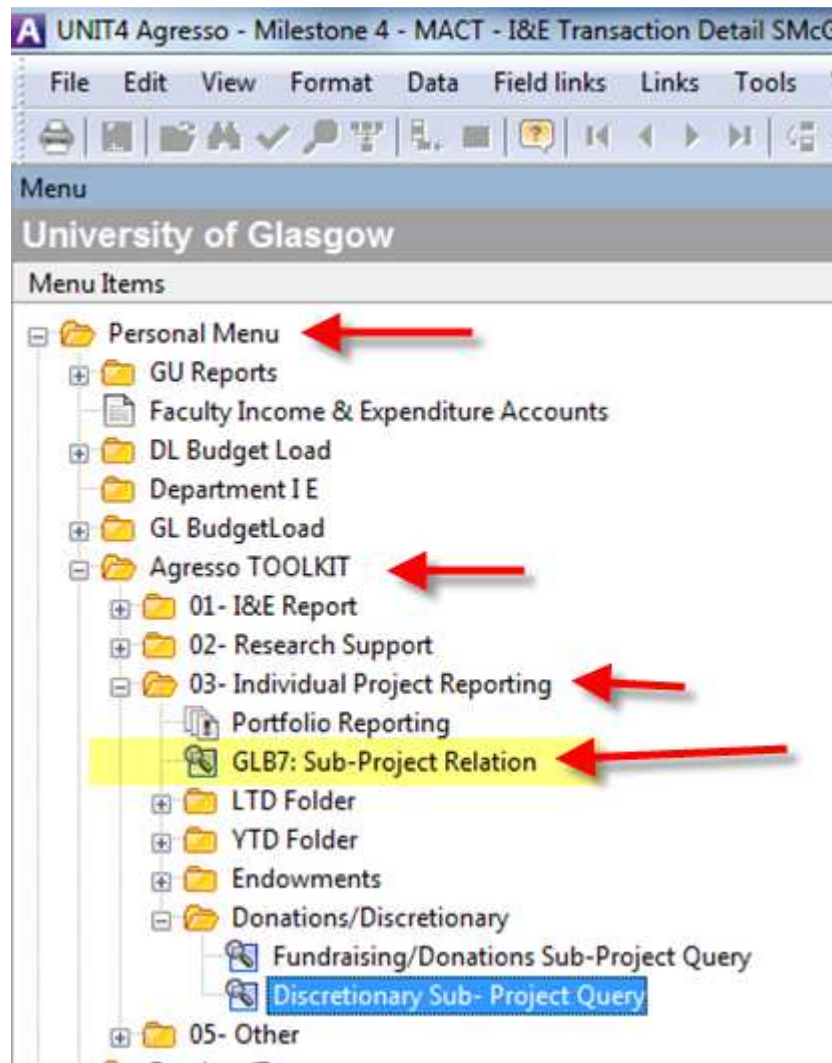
UNIT4 Agresso - Milestone 4 - MACT - I&E Transaction Detail SMc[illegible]

File Edit View Format Data Field links Links Tools

Menu

University of Glasgow

Menu Items

Personal Menu
GU Reports
Faculty Income & Expenditure Accounts
DL Budget Load
Department I E
GL BudgetLoad
Agresso TOOLKIT
01- I&E Report
02- Research Support
03- Individual Project Reporting
Portfolio Reporting
GLB7: Sub-Project Relation
LTD Folder
YTD Folder
Endowments
Donations/Discretionary
Fundraising/Donations Sub-Project Query
Discretionary Sub- Project Query
05- Other